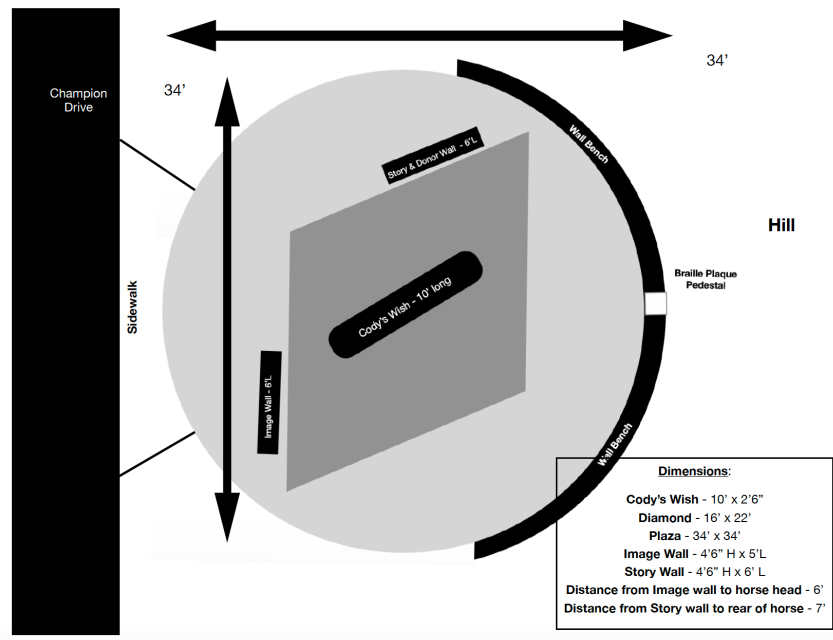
Champion Drive

34'

34'

Sidewalk

Wall Bench

Story & Donor Wall - 6'L

Hill

Braille Plaque Pedestal

Cody's Wish - 10' long

Image Wall - 6'L

Wall Bench

Dimensions:

Cody's Wish - 10' x 2'6"
Diamond - 16' x 22'
Plaza - 34' x 34'
Image Wall - 4'6" H x 5'L
Story Wall - 4'6" H x 6' L
Distance from Image wall to horse head - 6'
Distance from Story wall to rear of horse - 7'